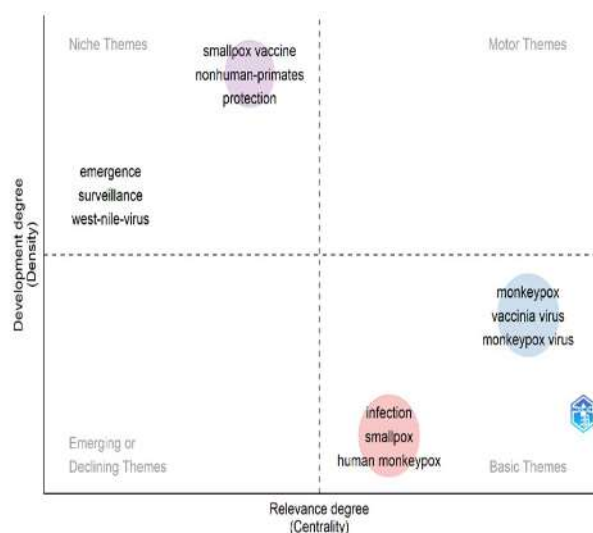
Niche Themes

smallpox vaccine
nonhuman-primates
protection

Motor Themes

emergence
surveillance
west-nile-virus

Development degree
(Density)

monkeypox
vaccinia virus
monkeypox virus

infection
smallpox
human monkeypox

Emerging or
Declining Themes

Basic Themes

Relevance degree
(Centrality)